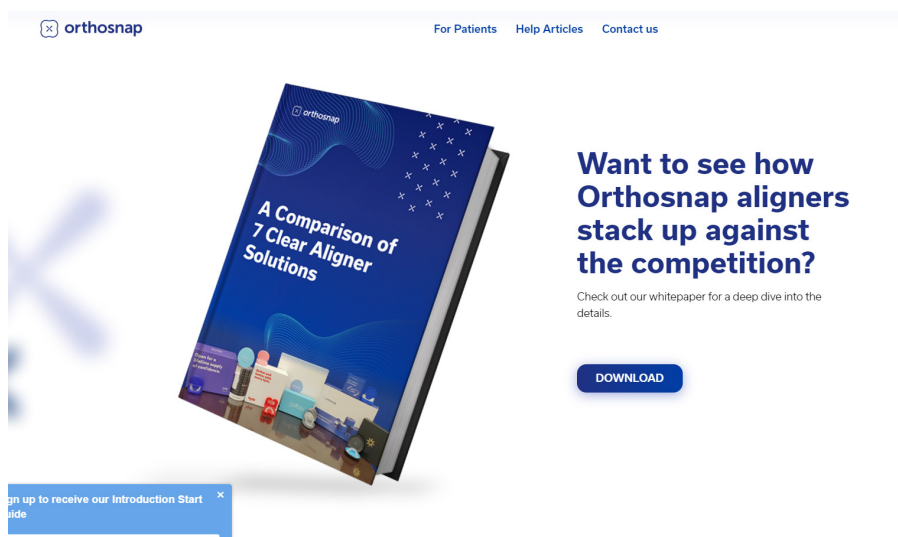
orthosnap

For Patients Help Articles Contact us

orthosnap

A Comparison of 7 Clear Aligner Solutions

Want to see how Orthosnap aligners stack up against the competition?

Check out our whitepaper for a deep dive into the details.

DOWNLOAD

gn up to receive our Introduction Start uide

×